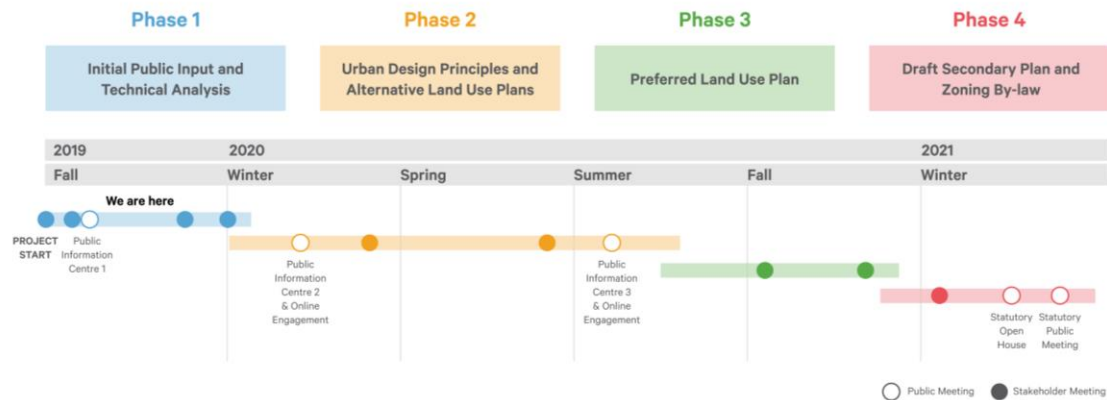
Phase 1

Initial Public Input and Technical Analysis

Phase 2

Urban Design Principles and Alternative Land Use Plans

Phase 3

Preferred Land Use Plan

Phase 4

Draft Secondary Plan and Zoning By-law

2019

2020

2021

Fall

Winter

Spring

Summer

Fall

Winter

We are here

PROJECT START

Public Information Centre 1

Public Information Centre 2 & Online Engagement

Public Information Centre 3 & Online Engagement

Statutory Open House

Statutory Public Meeting

Public Meeting

Stakeholder Meeting